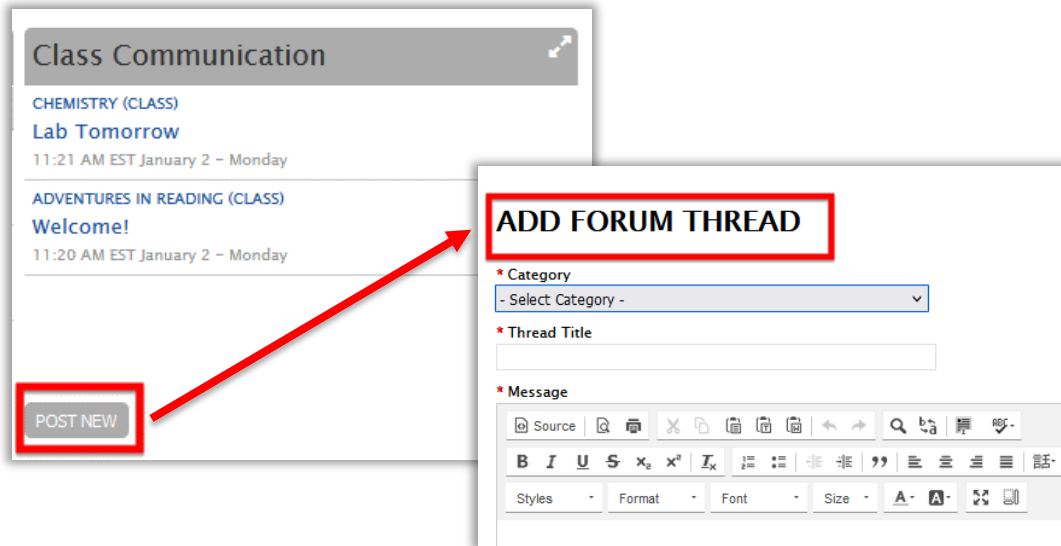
Class Communication

CHEMISTRY (CLASS)
Lab Tomorrow
11:21 AM EST January 2 – Monday

ADVENTURES IN READING (CLASS)
Welcome!
11:20 AM EST January 2 – Monday

POST NEW

ADD FORUM THREAD

* Category
- Select Category -

* Thread Title

* Message

Source

B I U S $x_2$ $x^2$ $T_x$

Styles Format Font Size